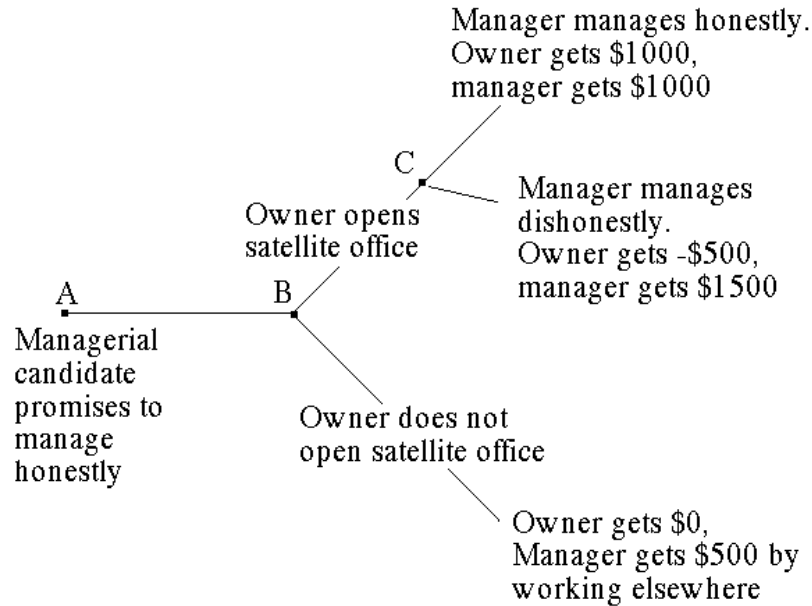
Manager manages honestly. Owner gets \$1000, manager gets \$1000

C

Manager manages dishonestly. Owner gets -\$500, manager gets \$1500

Owner opens satellite office

A

B

Managerial candidate promises to manage honestly

Owner does not open satellite office

Owner gets \$0, Manager gets \$500 by working elsewhere